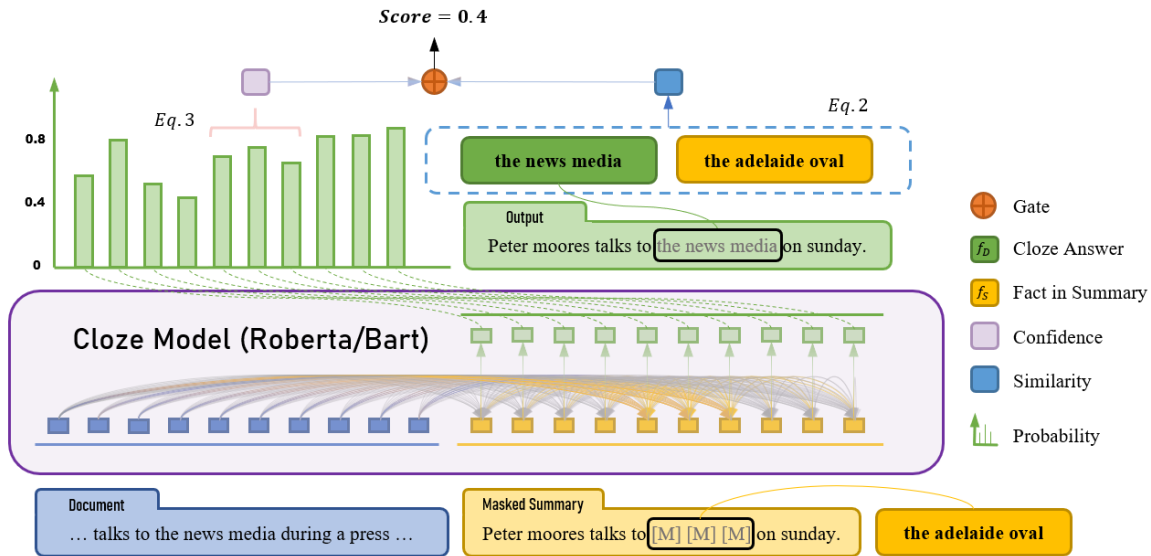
$Score = 0.4$

$Eq.3$

$Eq.2$

0.8

0.4

0

the news media

the adelaide oval

Output

Peter moores talks to the news media on sunday.

Gate

$f_D$ Cloze Answer

$f_S$ Fact in Summary

Confidence

Similarity

Probability

Cloze Model (Roberta/Bart)

Document

… talks to the news media during a press …

Masked Summary

Peter moores talks to [M] [M] [M] on sunday.

the adelaide oval